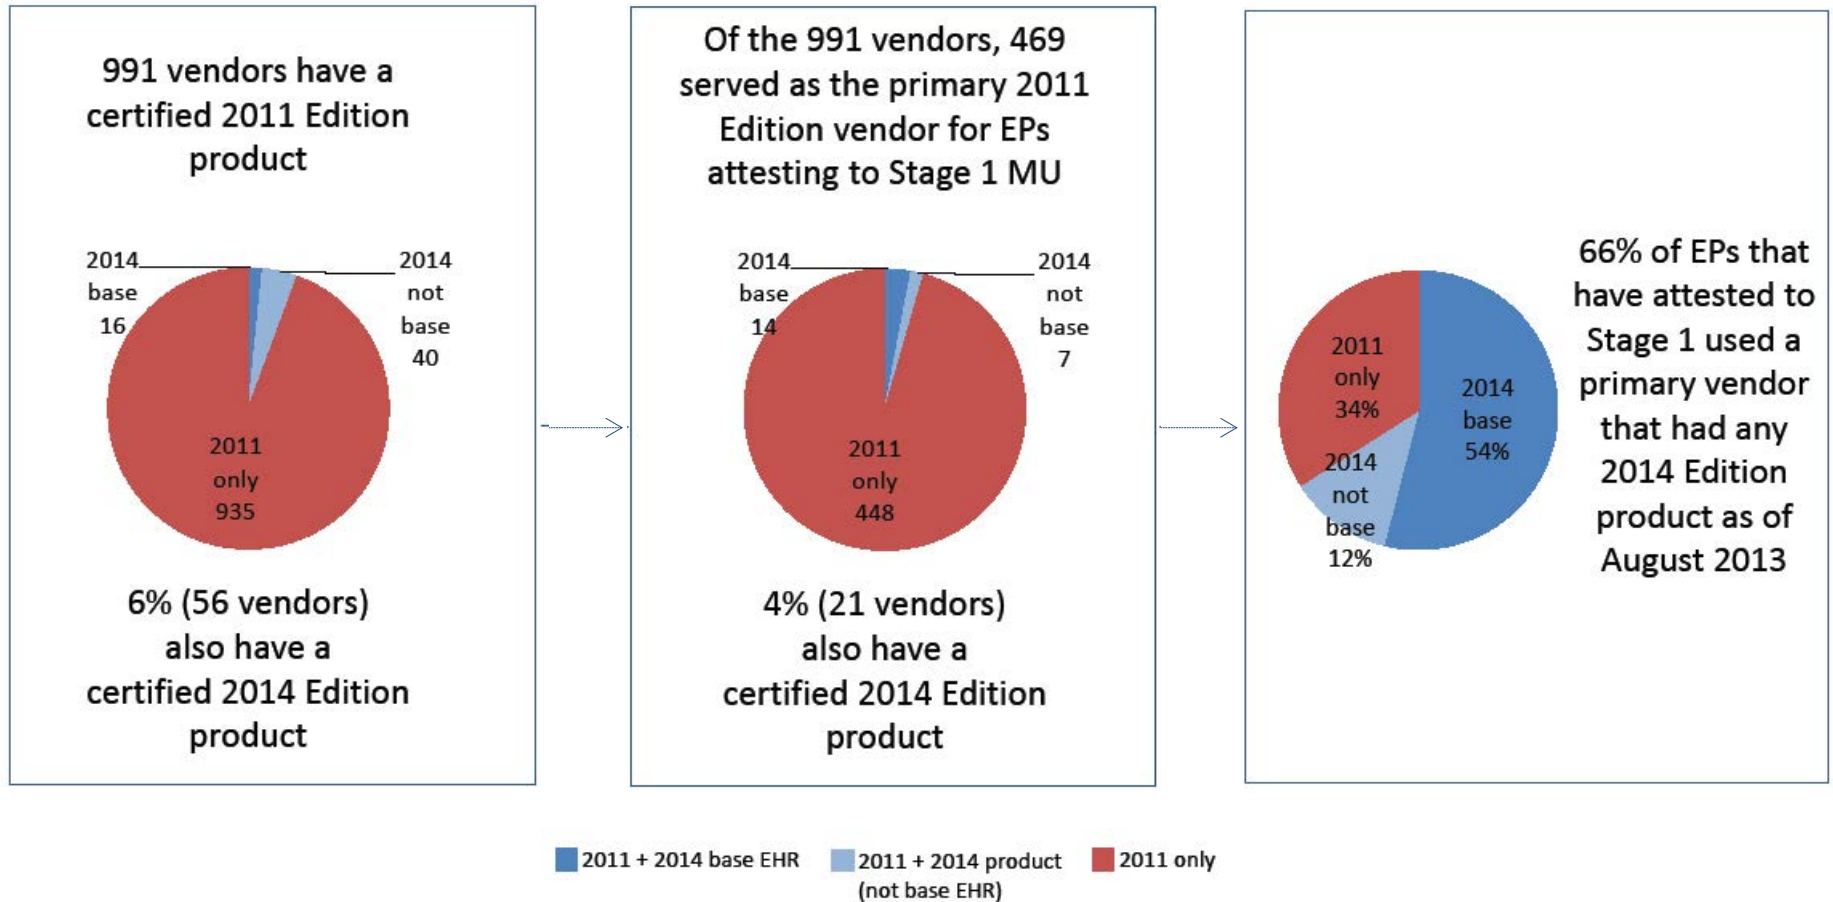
991 vendors have a certified 2011 Edition product

2014 base 16

2014 not base 40

2011 only 935

6% (56 vendors) also have a certified 2014 Edition product

Of the 991 vendors, 469 served as the primary 2011 Edition vendor for EPs attesting to Stage 1 MU

2014 base 14

2014 not base 7

2011 only 448

4% (21 vendors) also have a certified 2014 Edition product

2011 only 34%

2014 base 54%

2014 not base 12%

66% of EPs that have attested to Stage 1 used a primary vendor that had any 2014 Edition product as of August 2013

2011 + 2014 base EHR
2011 + 2014 product (not base EHR)
2011 only